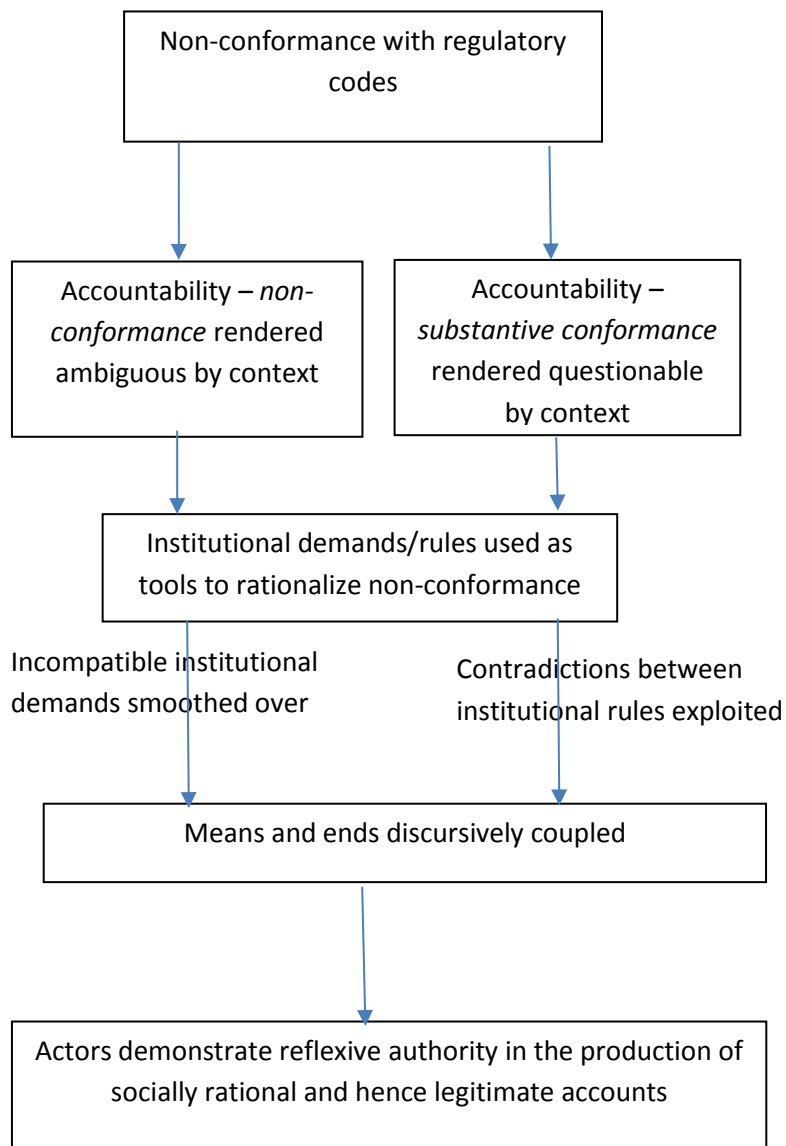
Non-conformance with regulatory codes

Accountability – *non-conformance* rendered ambiguous by context

Accountability – *substantive conformance* rendered questionable by context

Institutional demands/rules used as tools to rationalize non-conformance

Incompatible institutional demands smoothed over

Contradictions between institutional rules exploited

Means and ends discursively coupled

Actors demonstrate reflexive authority in the production of socially rational and hence legitimate accounts